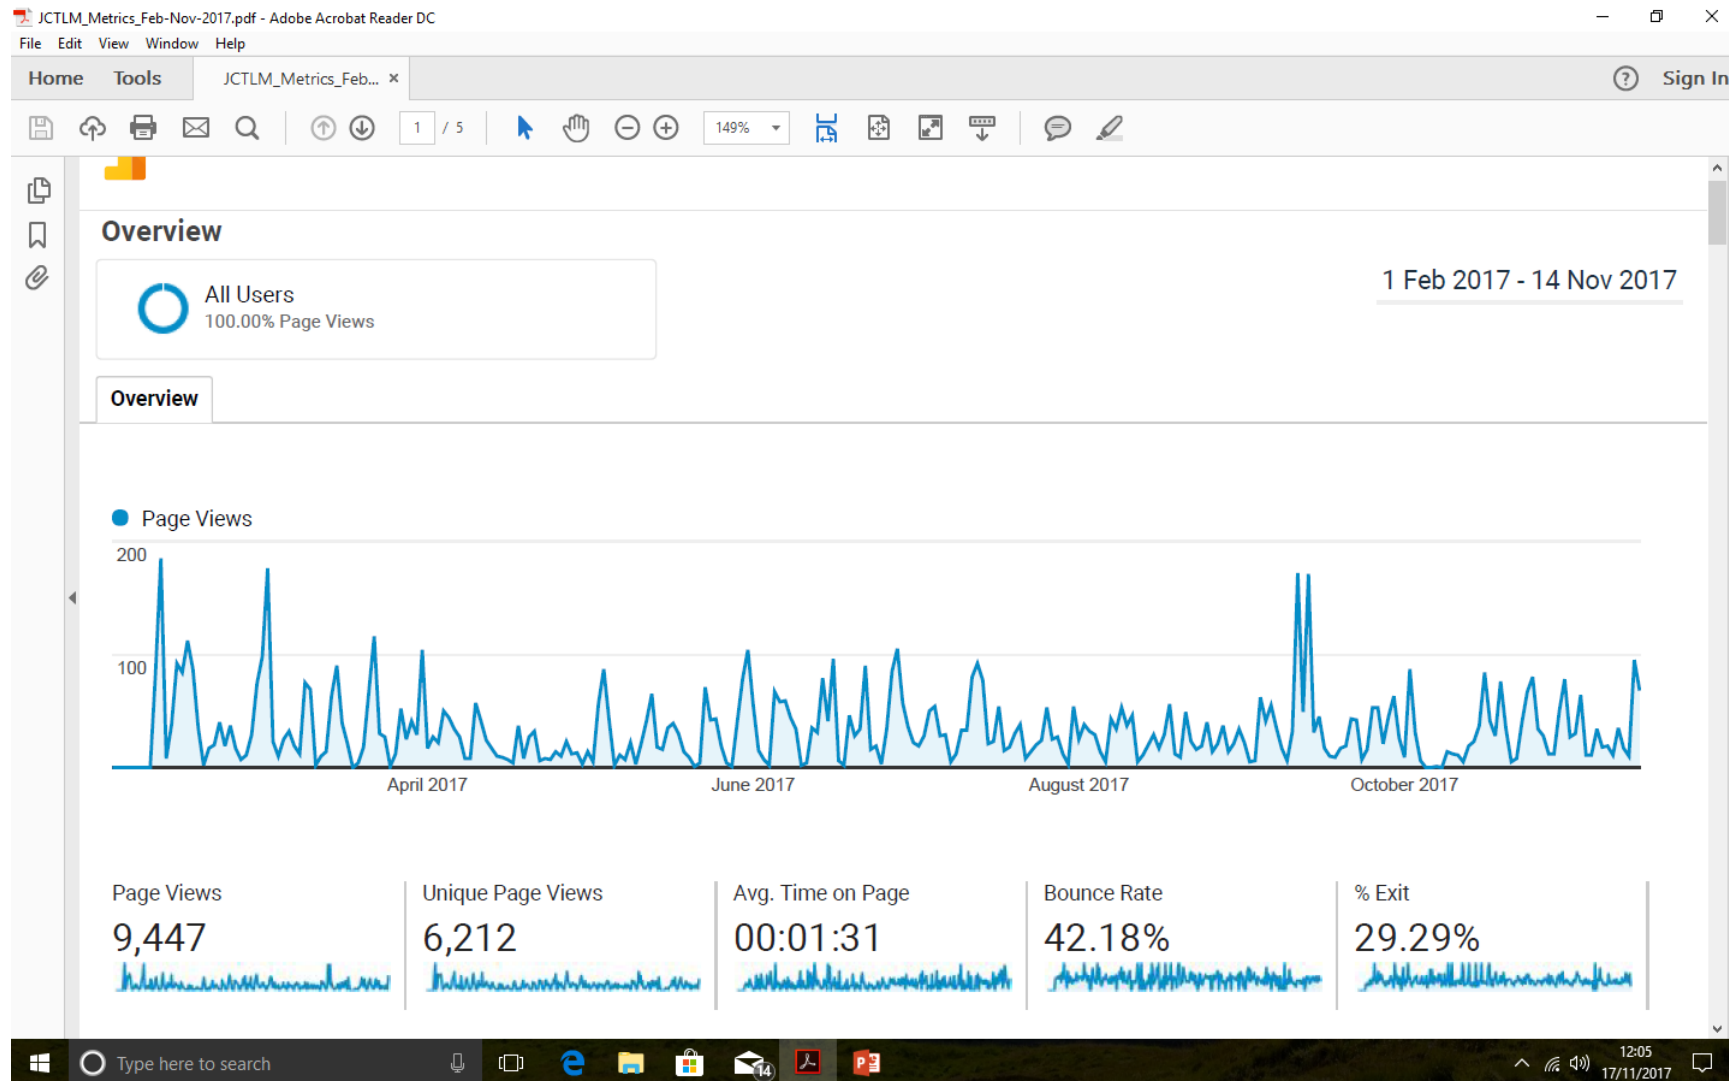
JCTLM_Metrics_Feb-Nov-2017.pdf - Adobe Acrobat Reader DC

File Edit View Window Help

Home Tools JCTLM_Metrics_Feb... ×

Sign In

1 / 5

149%

Overview

All Users
100.00% Page Views

1 Feb 2017 - 14 Nov 2017

Overview

Page Views

200

100

April 2017 June 2017 August 2017 October 2017

Page Views
9,447

Unique Page Views
6,212

Avg. Time on Page
00:01:31

Bounce Rate
42.18%

% Exit
29.29%

Type here to search

14

12:05
17/11/2017